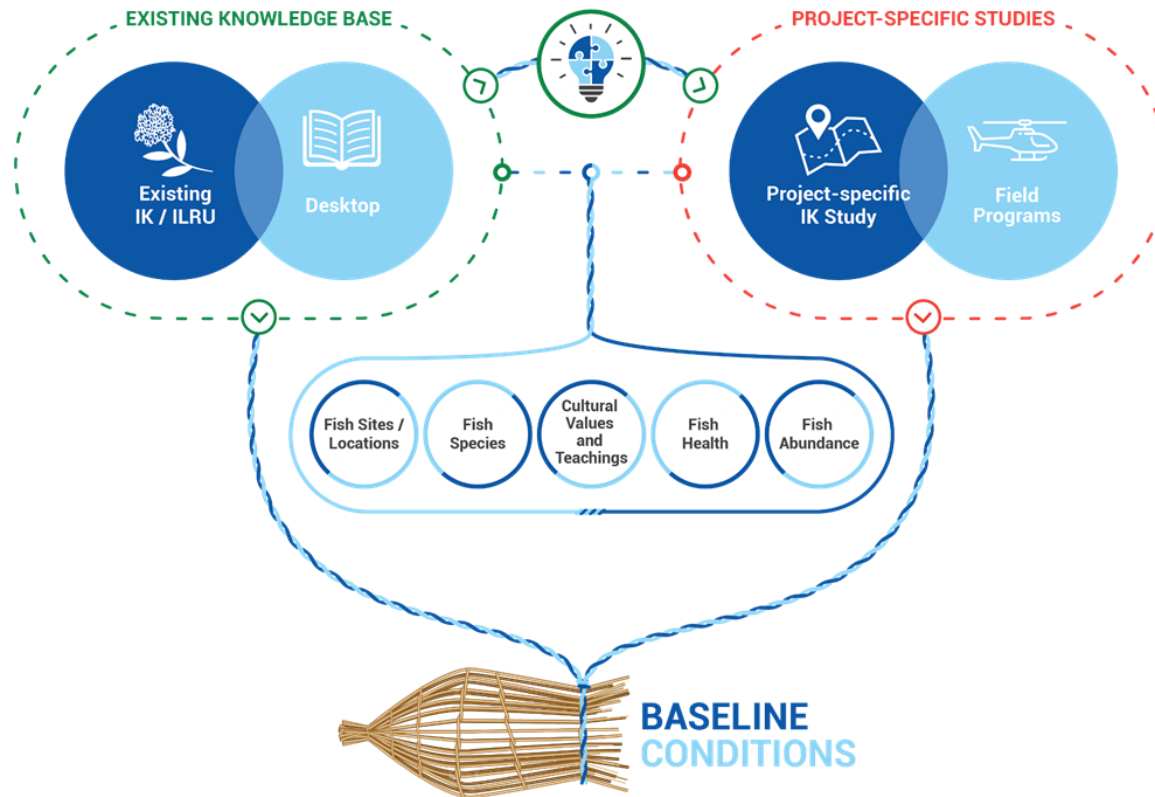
EXISTING KNOWLEDGE BASE

PROJECT-SPECIFIC STUDIES

Existing IK / ILRU

Desktop

Project-specific IK Study

Field Programs

Fish Sites / Locations

Fish Species

Cultural Values and Teachings

Fish Health

Fish Abundance

BASELINE CONDITIONS